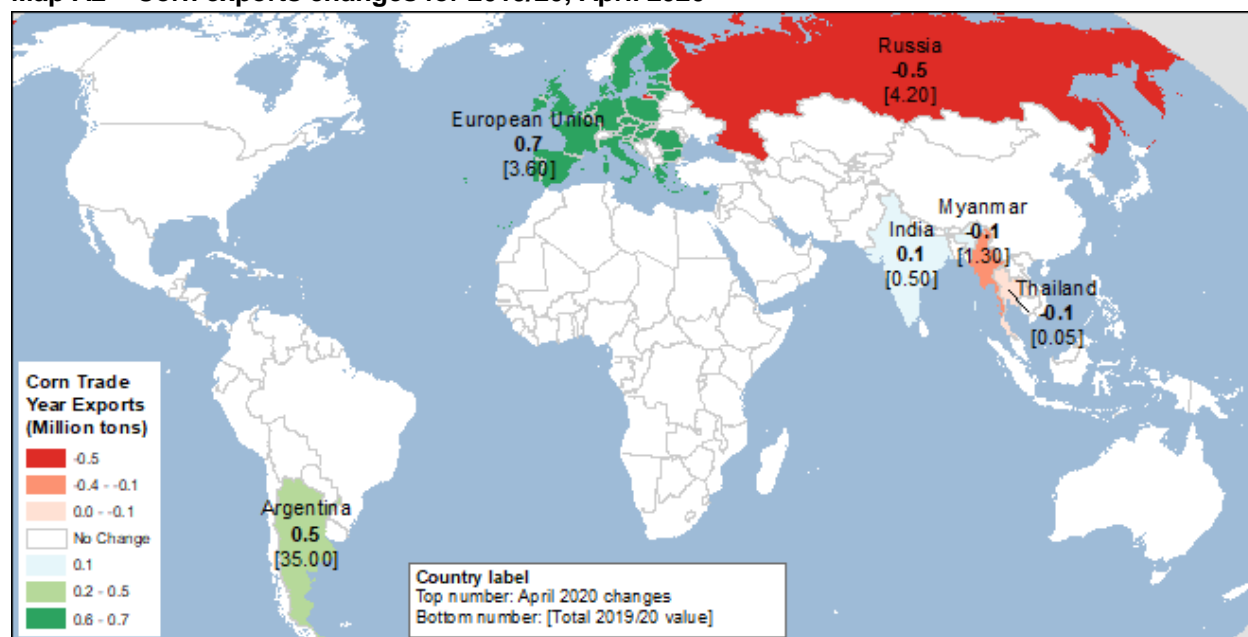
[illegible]

Russia
-0.5
[4.20]

European Union
0.7
[3.60]

Myanmar
-0.1
[1.30]

India
0.1
[0.50]

Thailand
-0.1
[0.05]

Argentina
0.5
[35.00]

Corn Trade Year Exports (Million tons)
-0.5
-0.4 - -0.1
0.0 - -0.1
No Change
0.1
0.2 - 0.5
0.6 - 0.7

Country label
Top number: April 2020 changes
Bottom number: [Total 2019/20 value]